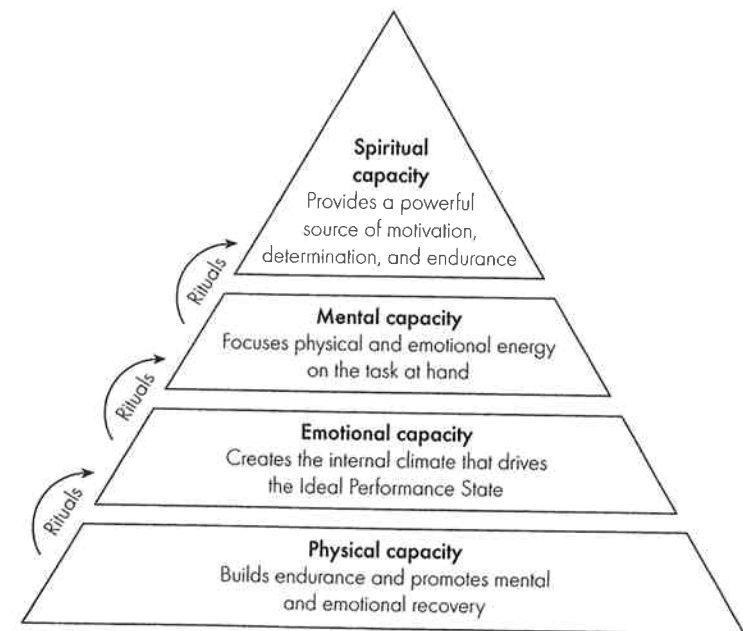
Spiritual capacity
Provides a powerful source of motivation, determination, and endurance

Rituals

Mental capacity
Focuses physical and emotional energy on the task at hand

Rituals

Emotional capacity
Creates the internal climate that drives the Ideal Performance State

Rituals

Physical capacity
Builds endurance and promotes mental and emotional recovery